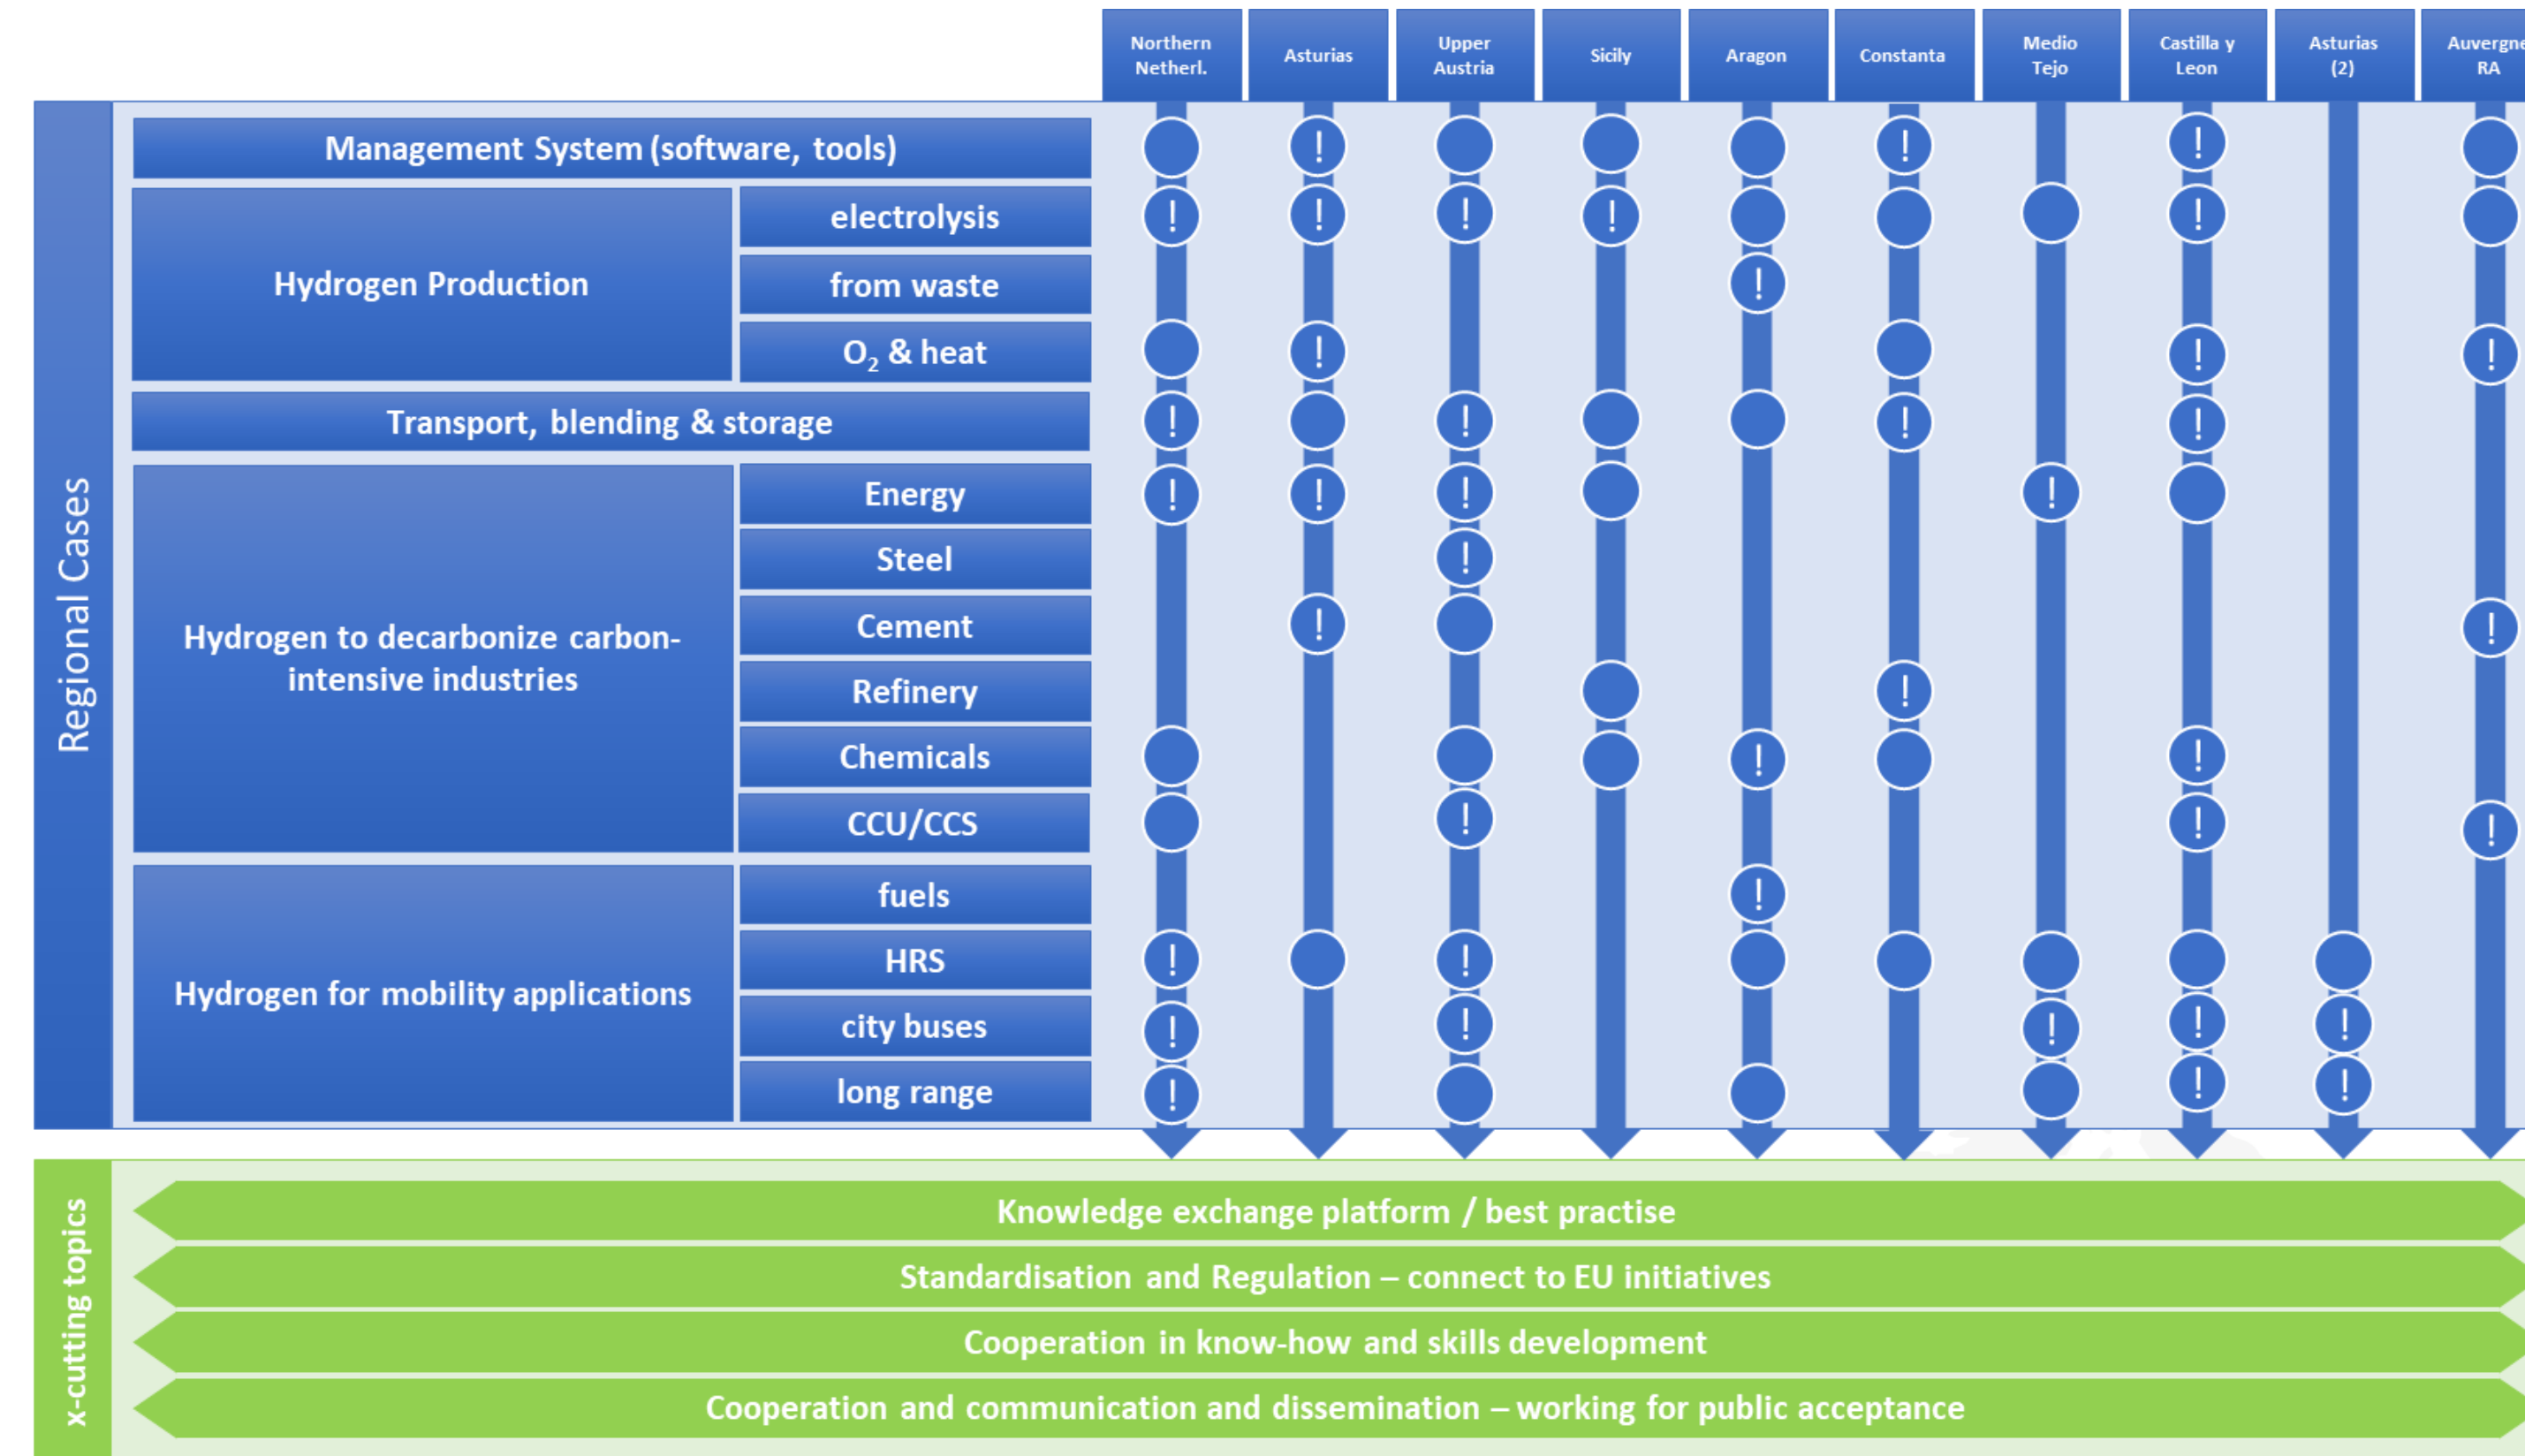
Northern Netherl. | Asturias | Upper Austria | Sicily | Aragon | Constanta | Medio Tejo | Castilla y Leon | Asturias (2) | Auvergne RA

Regional Cases

Management System (software, tools)

Hydrogen Production
electrolysis
from waste
$O_2$ & heat

Transport, blending & storage

Hydrogen to decarbonize carbon-intensive industries
Energy
Steel
Cement
Refinery
Chemicals
CCU/CCS

Hydrogen for mobility applications
fuels
HRS
city buses
long range

x-cutting topics

Knowledge exchange platform / best practise
Standardisation and Regulation – connect to EU initiatives
Cooperation in know-how and skills development
Cooperation and communication and dissemination – working for public acceptance